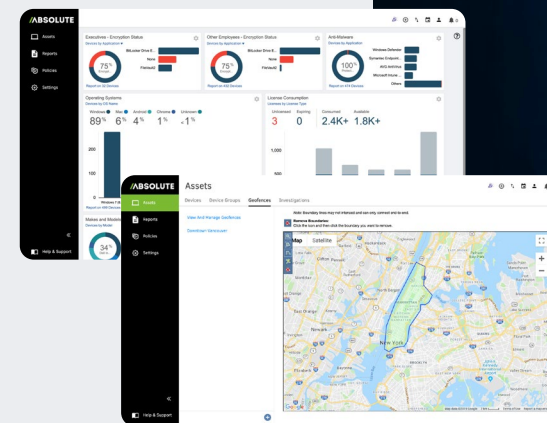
ABSOLUTE

Assets
Reports
Policies
Settings

Executives - Encryption Status
Devices by Application
75%
BitLocker Drive E...
None
FileVault
Report on 32 Devices

Other Employees - Encryption Status
Devices by Application
75%
BitLocker Drive E...
None
FileVault
Report on 430 Devices

Anti-Malware
Devices by Application
100%
Windows Defender
Symantec Endpoint...
AVG AntiVirus
Microsoft Incre...
Others
Report on 474 Devices

Operating Systems
Devices by OS Name
Windows 89%
Mac 6%
Android 4%
Chrome 1%
Unknown <1%
200
100
0
Windows 10
Report on 449 Devices

License Consumption
Devices by License Type
Unlicensed 3
Expiring 0
Consumed 2.4K+
Available 1.8K+

Makes and Models
Devices by Model
34%

Help & Support

ABSOLUTE
Assets
Devices
Device Groups
Geofences
Investigations
Assets
Reports
Policies
Settings
View And Manage Geofences
Download Geoxcom
Note: Boundary lines may not intersect and can only connect end to end.
Remove Boundaries
Click the icon and then click the boundary you want to remove.
Map
Satellite
New York
Google
Help & Support